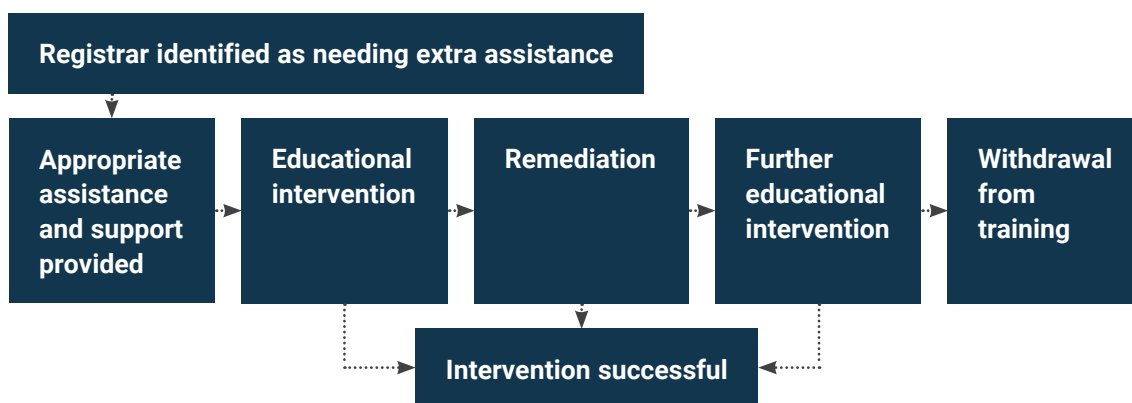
Registrar identified as needing extra assistance

Appropriate assistance and support provided

Educational intervention

Remediation

Further educational intervention

Withdrawal from training

Intervention successful